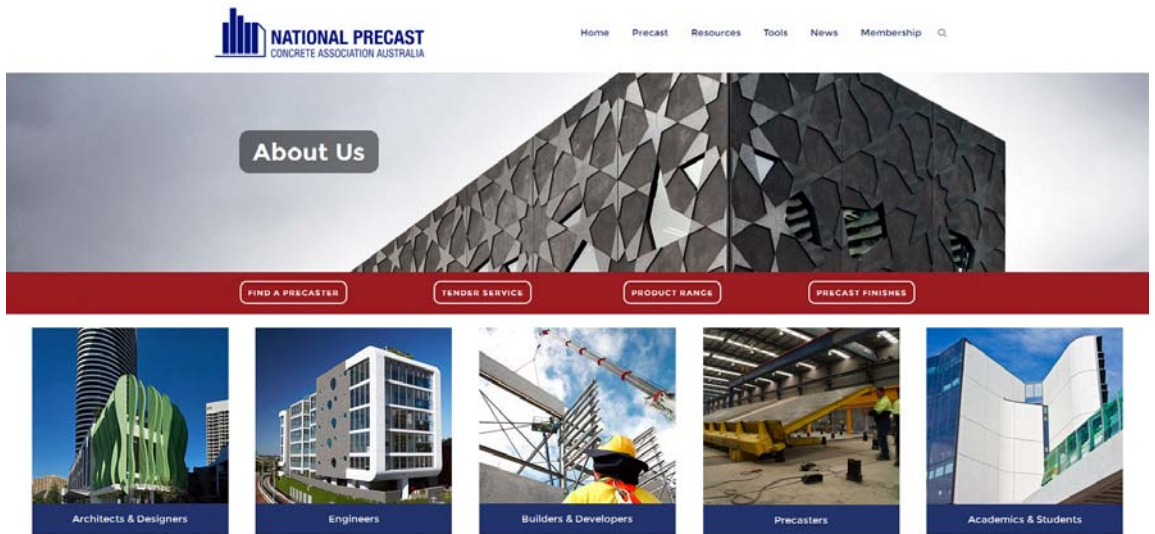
NATIONAL PRECAST
CONCRETE ASSOCIATION AUSTRALIA

Home Precast Resources Tools News Membership

About Us

FIND A PRECASTER
TENDER SERVICE
PRODUCT RANGE
PRECAST FINISHES

Architects & Designers
Engineers
Builders & Developers
Precasters
Academics & Students